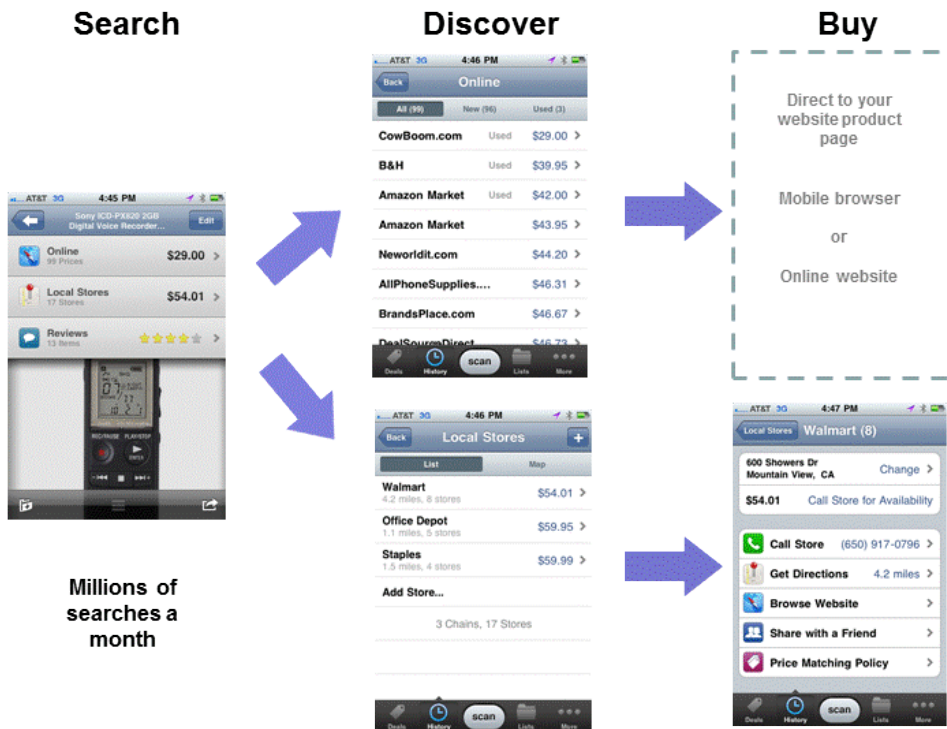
Search

AT&T 3G 4:45 PM

Sony ICD-PX820 2GB Digital Voice Recorder...

Edit

Online
99 Prices
$29.00

Local Stores
17 Stores
$54.01

Reviews
13 Items

Millions of searches a month

Discover

AT&T 3G 4:46 PM

Back

Online

All (99) New (96) Used (3)

| | | |
|---|---|---|
| CowBoom.com | Used | $29.00 |
| B&H | Used | $39.95 |
| Amazon Market | Used | $42.00 |
| Amazon Market | | $43.95 |
| Neworldit.com | | $44.20 |
| AllPhoneSupplies.... | | $46.31 |
| BrandsPlace.com | | $46.67 |
| DealSourceDirect | | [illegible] |

Deals History scan Lists More

AT&T 3G 4:46 PM

Back

Local Stores

List Map

| | |
|---|---|
| Walmart<br>4.2 miles, 8 stores | $54.01 |
| Office Depot<br>1.1 miles, 5 stores | $59.95 |
| Staples<br>1.5 miles, 4 stores | $59.99 |

Add Store...

3 Chains, 17 Stores

Deals History scan Lists More

Buy

Direct to your website product page

Mobile browser

or

Online website

AT&T 3G 4:47 PM

Local Stores

Walmart (8)

600 Showers Dr
Mountain View, CA
Change

$54.01 Call Store for Availability

Call Store (650) 917-0796

Get Directions 4.2 miles

Browse Website

Share with a Friend

Price Matching Policy

Deals History scan Lists More